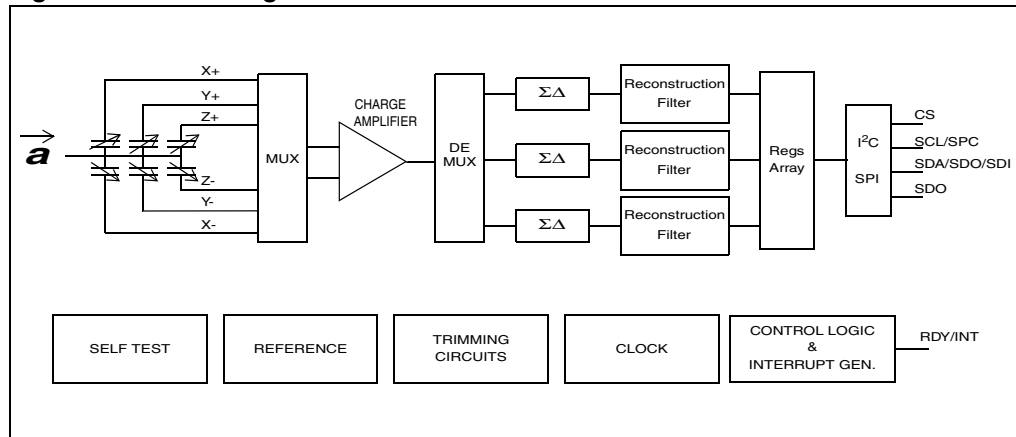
$\vec{a}$

X+
Y+
Z+
Z-
Y-
X-

MUX

CHARGE AMPLIFIER

DE MUX

$\Sigma\Delta$
$\Sigma\Delta$
$\Sigma\Delta$

Reconstruction Filter
Reconstruction Filter
Reconstruction Filter

Regs Array

$I^2C$
SPI

CS
SCL/SPC
SDA/SDO/SDI
SDO

SELF TEST

REFERENCE

TRIMMING CIRCUITS

CLOCK

CONTROL LOGIC & INTERRUPT GEN.

RDY/INT